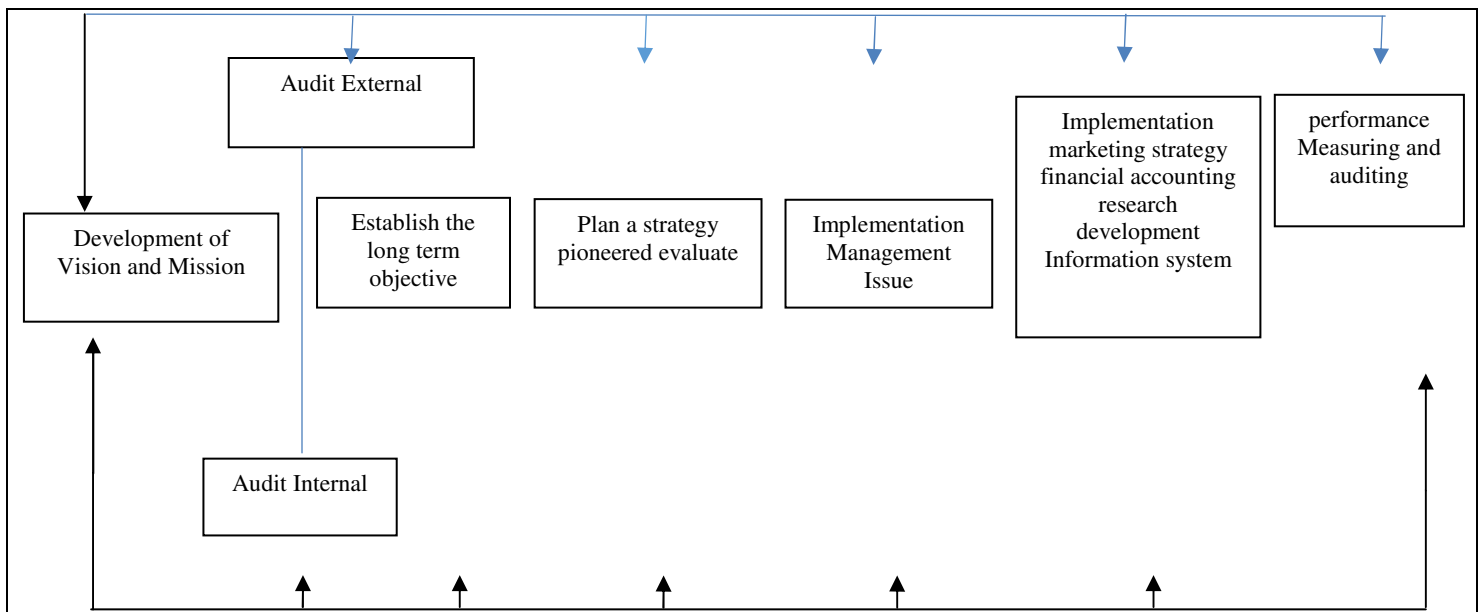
Audit External

Development of Vision and Mission

Establish the long term objective

Plan a strategy pioneered evaluate

Implementation Management Issue

Implementation marketing strategy financial accounting research development Information system

performance Measuring and auditing

Audit Internal